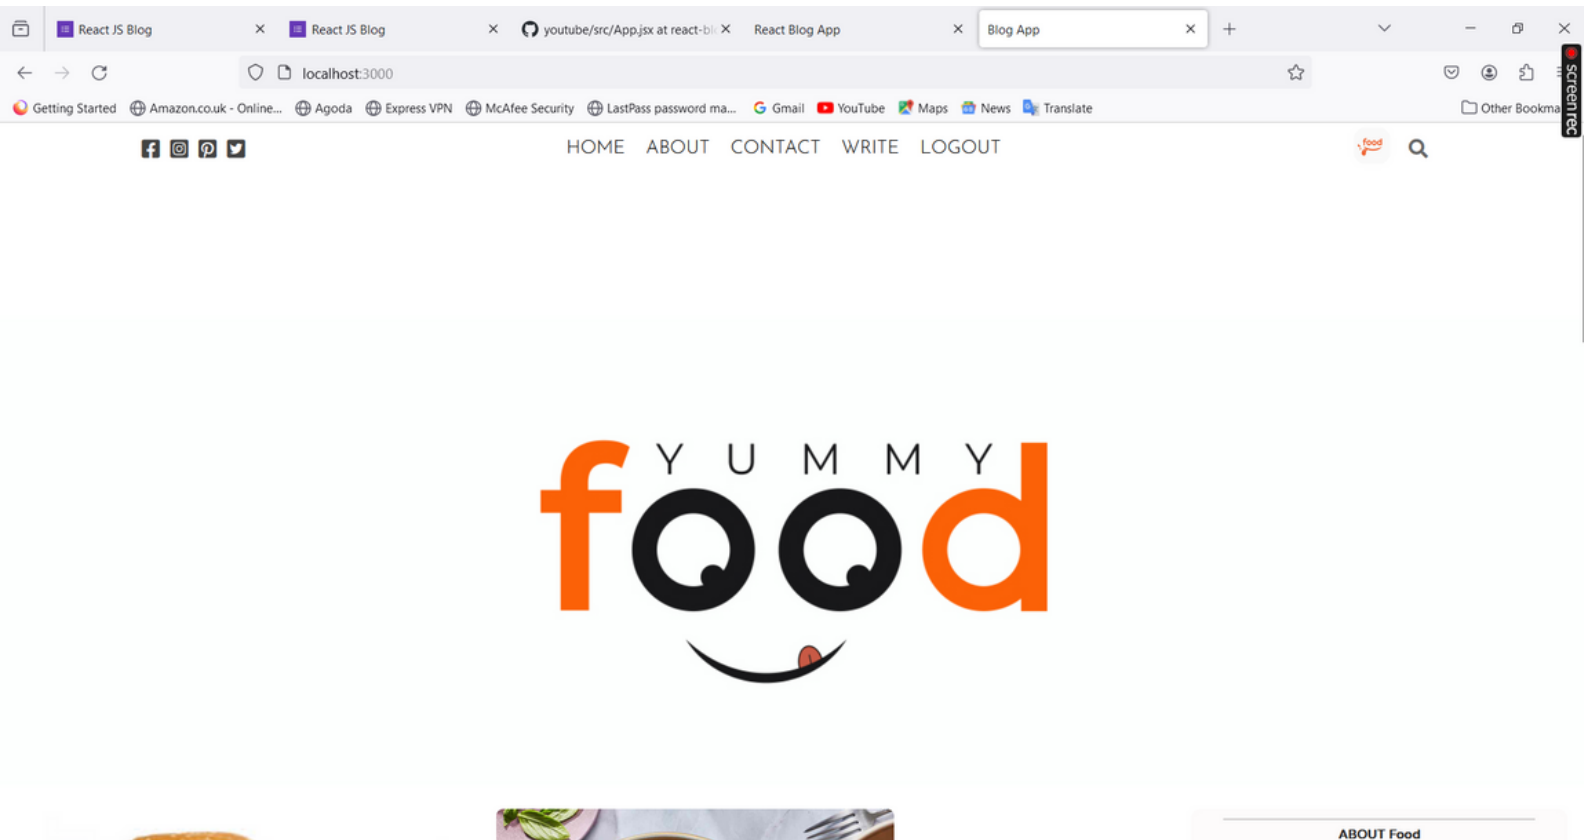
React JS Blog × React JS Blog × youtube/src/App.jsx at react-bl × React Blog App × Blog App × +

localhost:3000

Getting Started Amazon.co.uk - Online... Agoda Express VPN McAfee Security LastPass password ma... Gmail YouTube Maps News Translate Other Bookma

screenrec

HOME ABOUT CONTACT WRITE LOGOUT

food

YUMMY
food

ABOUT Food